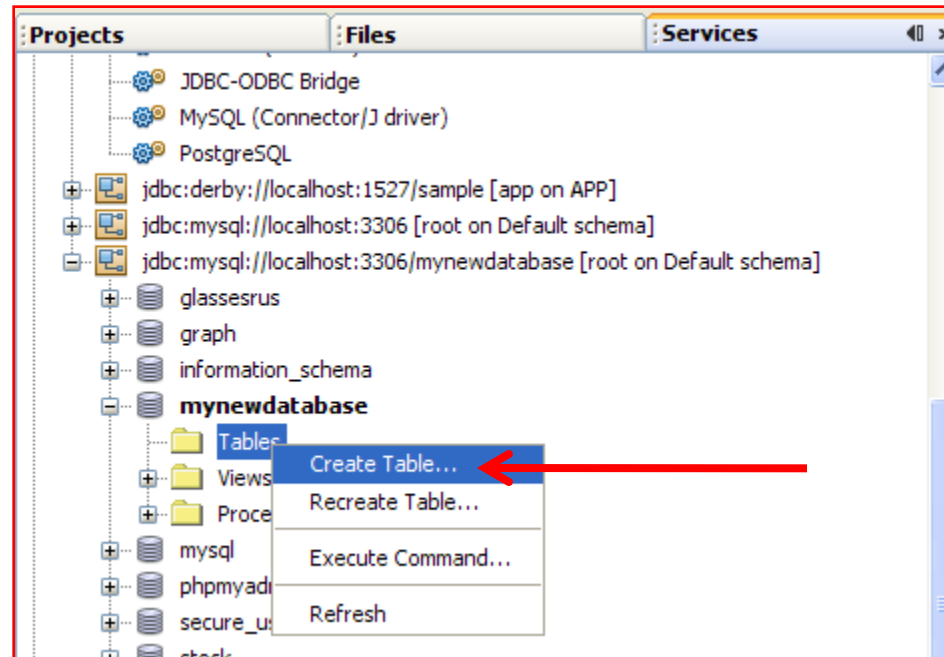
Projects
Files
Services

JDBC-ODBC Bridge
MySQL (Connector/J driver)
PostgreSQL
jdbc:derby://localhost:1527/sample [app on APP]
jdbc:mysql://localhost:3306 [root on Default schema]
jdbc:mysql://localhost:3306/mynewdatabase [root on Default schema]
glassesrus
graph
information_schema
mynewdatabase
Tables
Views
Proce
mysql
phpmyadı
secure_u
stock

Create Table...
Recreate Table...
Execute Command...
Refresh